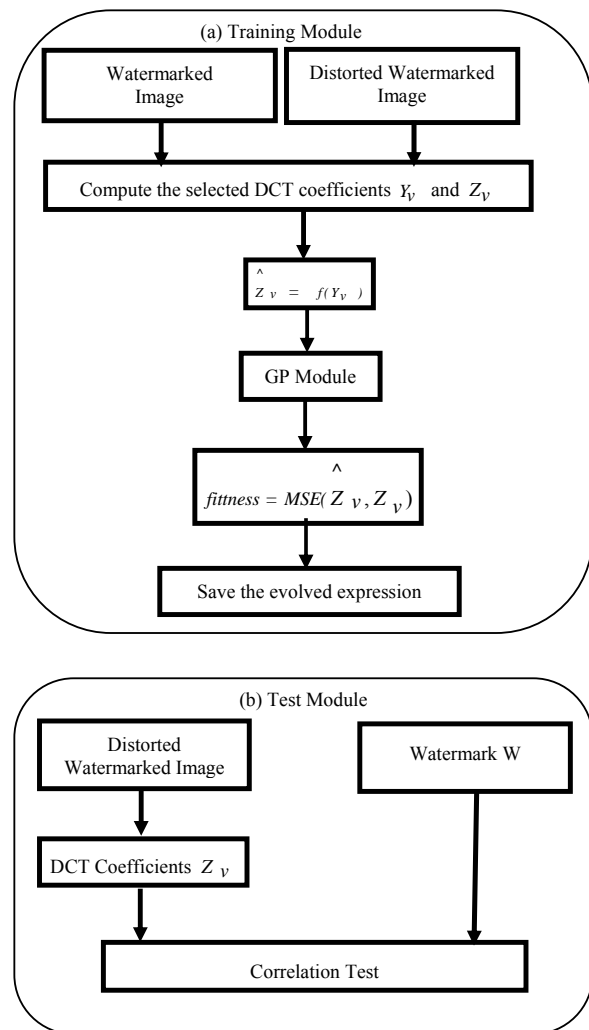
(a) Training Module

Watermarked Image

Distorted Watermarked Image

Compute the selected DCT coefficients $Y_v$ and $Z_v$

$\hat{Z}_v = f(Y_v)$

GP Module

$fitness = MSE(Z_v, \hat{Z}_v)$

Save the evolved expression

(b) Test Module

Distorted Watermarked Image

Watermark W

DCT Coefficients $Z_v$

Correlation Test